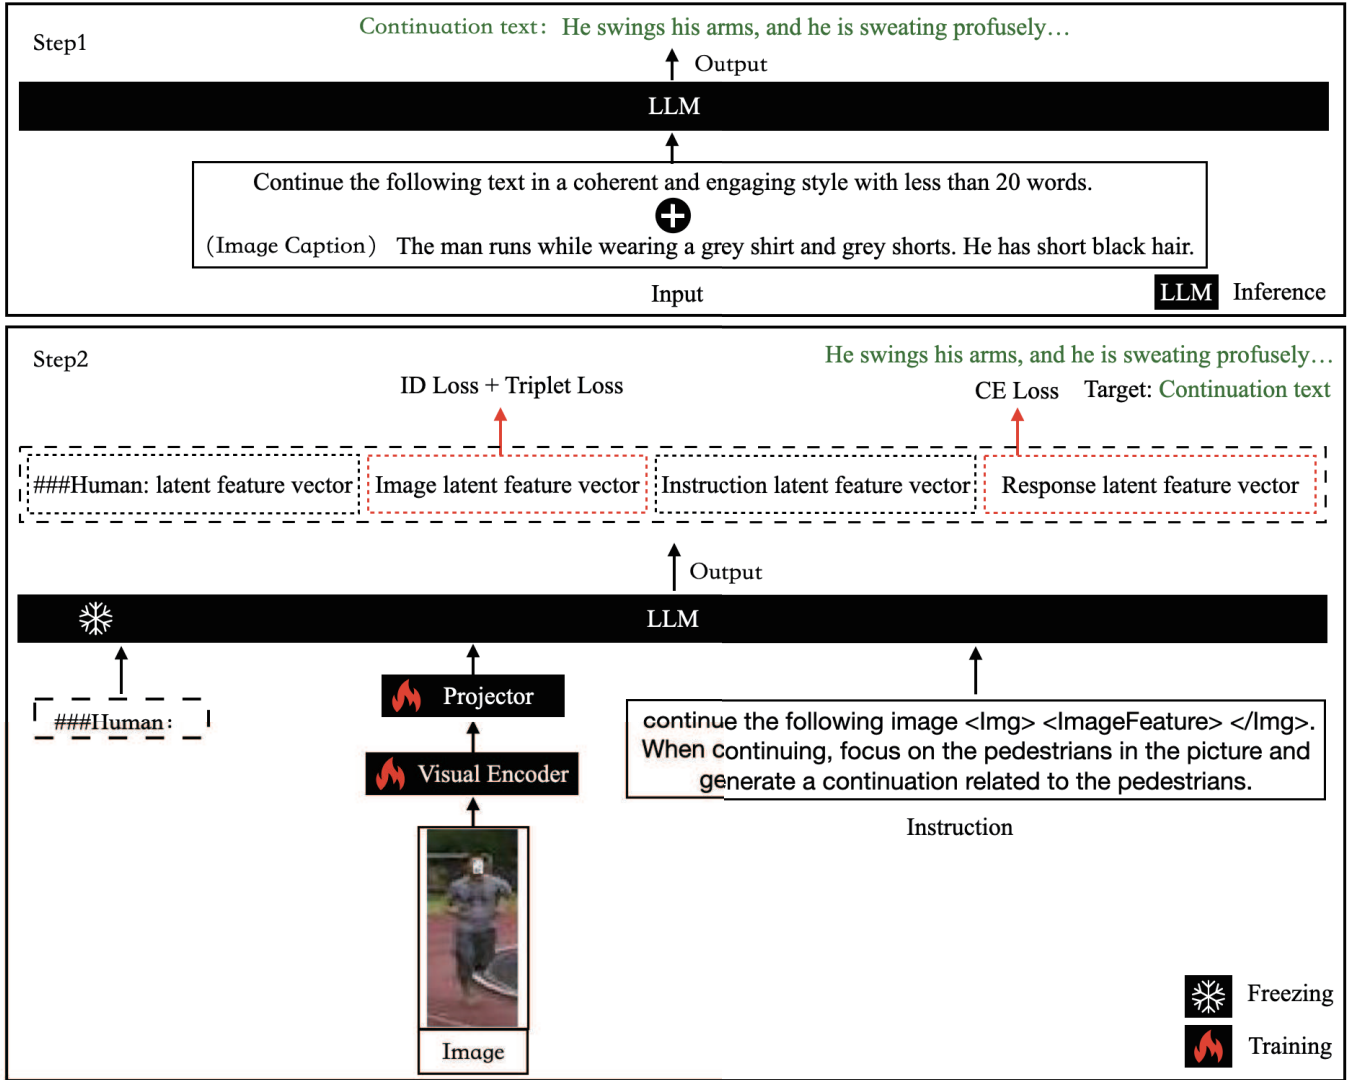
Step1

Continuation text: He swings his arms, and he is sweating profusely…

Output

LLM

Continue the following text in a coherent and engaging style with less than 20 words.

(Image Caption) The man runs while wearing a grey shirt and grey shorts. He has short black hair.

Input

LLM Inference

Step2

He swings his arms, and he is sweating profusely…

ID Loss + Triplet Loss

CE Loss Target: Continuation text

###Human: latent feature vector | Image latent feature vector | Instruction latent feature vector | Response latent feature vector

Output

LLM

###Human:

Projector

Visual Encoder

Image

continue the following image <Img> <ImageFeature> </Img>. When continuing, focus on the pedestrians in the picture and generate a continuation related to the pedestrians.

Instruction

Freezing

Training